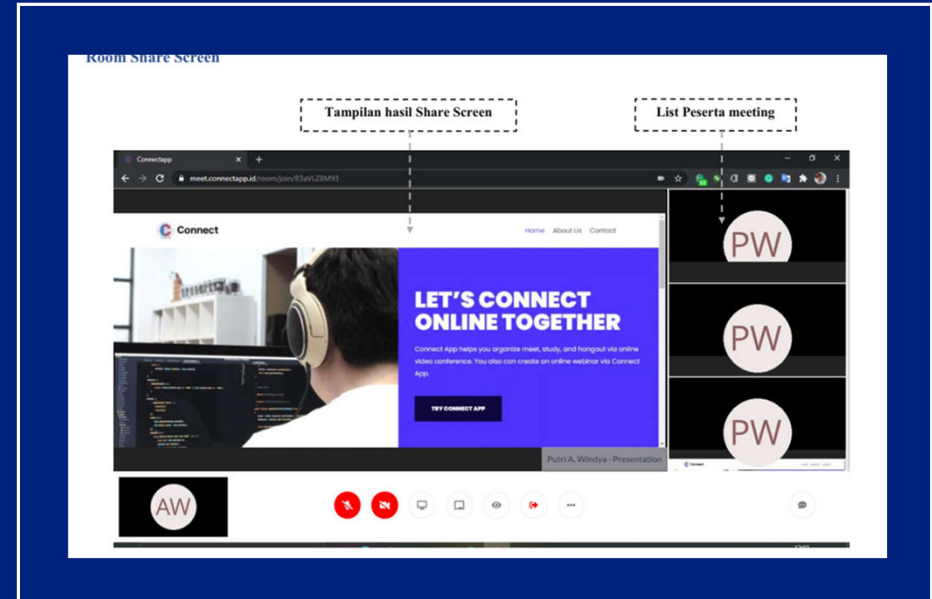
Room Share Screen

Tampilan hasil Share Screen

List Peserta meeting

Connectapp

meet.connectapp.id/room/join/83aVLZ8M93

Connect

Home About Us Contact

LET'S CONNECT ONLINE TOGETHER

Connect App helps you organize meet, study, and hangout via online video conference. You also can create an online webinar via Connect App.

TRY CONNECT APP

Putri A. Windya - Presentation

PW

PW

PW

AW